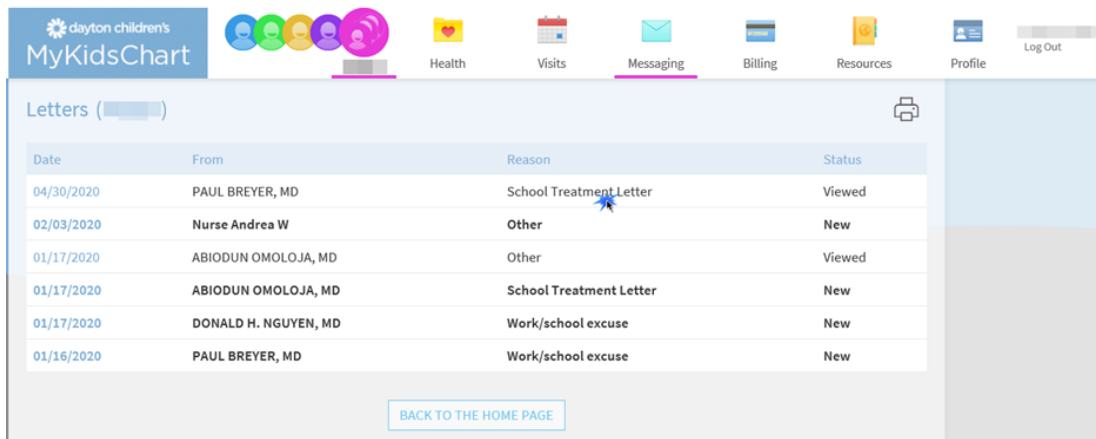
dayton children's
MyKidsChart

Health
Visits
Messaging
Billing
Resources
Profile
Log Out

Letters ([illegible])

| Date | From | Reason | Status |
|---|---|---|---|
| 04/30/2020 | PAUL BREYER, MD | School Treatment Letter | Viewed |
| 02/03/2020 | Nurse Andrea W | Other | New |
| 01/17/2020 | ABIODUN OMOLOJA, MD | Other | Viewed |
| 01/17/2020 | ABIODUN OMOLOJA, MD | School Treatment Letter | New |
| 01/17/2020 | DONALD H. NGUYEN, MD | Work/school excuse | New |
| 01/16/2020 | PAUL BREYER, MD | Work/school excuse | New |

BACK TO THE HOME PAGE